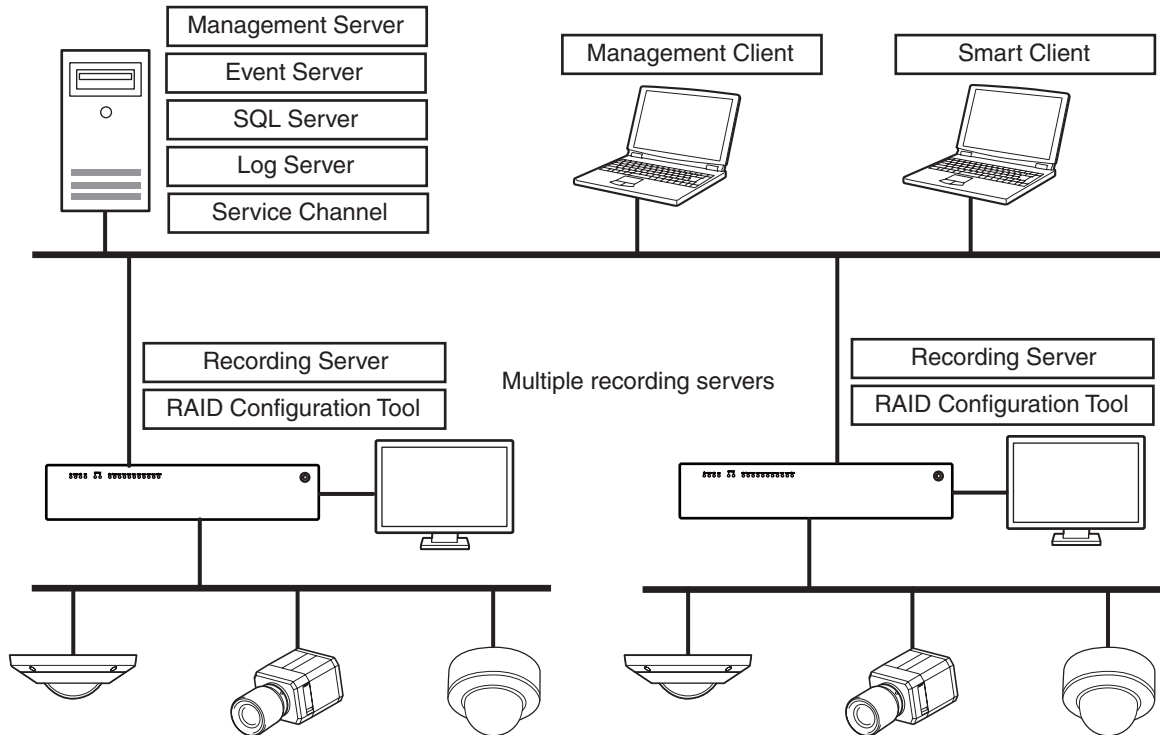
Management Server
Event Server
SQL Server
Log Server
Service Channel

Management Client

Smart Client

Recording Server
RAID Configuration Tool

Multiple recording servers

Recording Server
RAID Configuration Tool